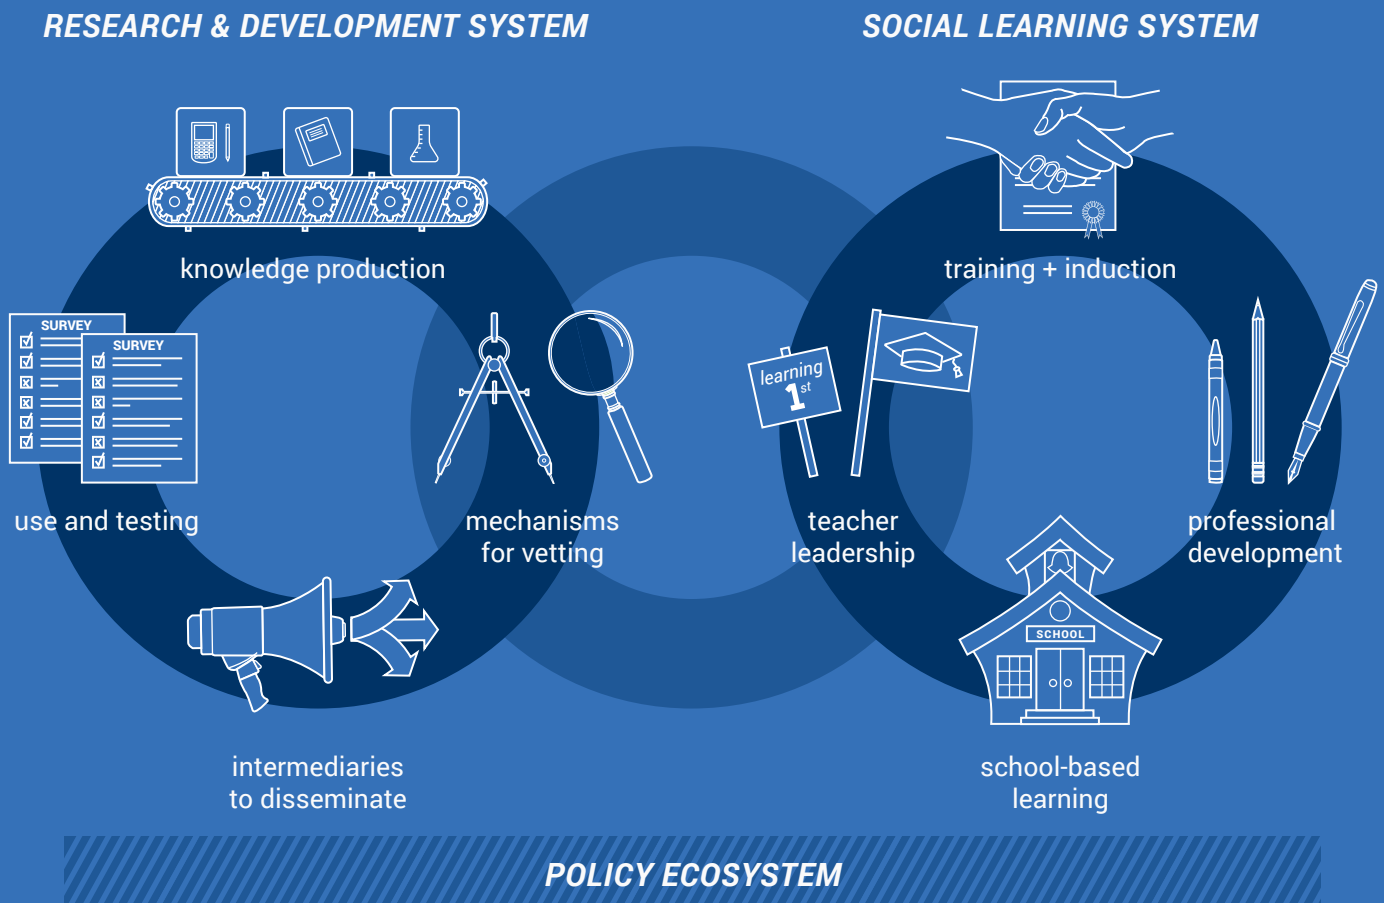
RESEARCH & DEVELOPMENT SYSTEM

SOCIAL LEARNING SYSTEM

knowledge production

training + induction

SURVEY

SURVEY

use and testing

mechanisms for vetting

learning $1^{st}$

teacher leadership

professional development

SCHOOL

intermediaries to disseminate

school-based learning

POLICY ECOSYSTEM